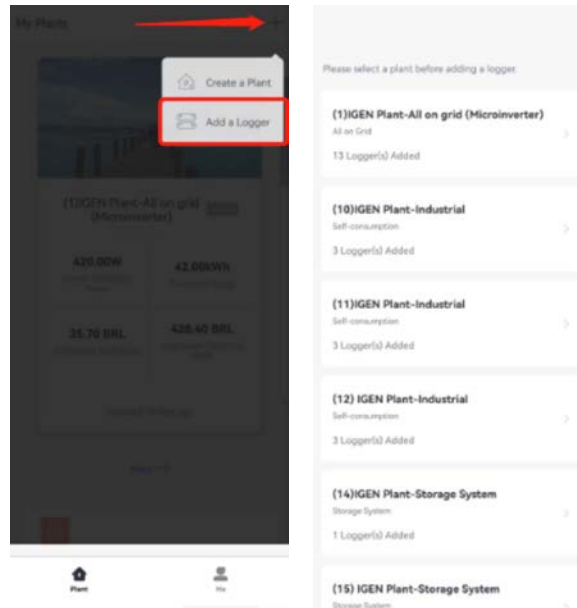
My Plants

Create a Plant

Add a Logger

(1)IGEN Plant-All on grid (Microinverter)

420.00W

42.00kWh

35.70 BRL

420.40 BRL

Plant

Me

Please select a plant before adding a logger

(1)IGEN Plant-All on grid (Microinverter)
All on Grid
13 Logger(s) Added

(10)IGEN Plant-Industrial
Self-consumption
3 Logger(s) Added

(11)IGEN Plant-Industrial
Self-consumption
3 Logger(s) Added

(12) IGEN Plant-Industrial
Self-consumption
3 Logger(s) Added

(14)IGEN Plant-Storage System
Storage System
1 Logger(s) Added

(15) IGEN Plant-Storage System
Storage System